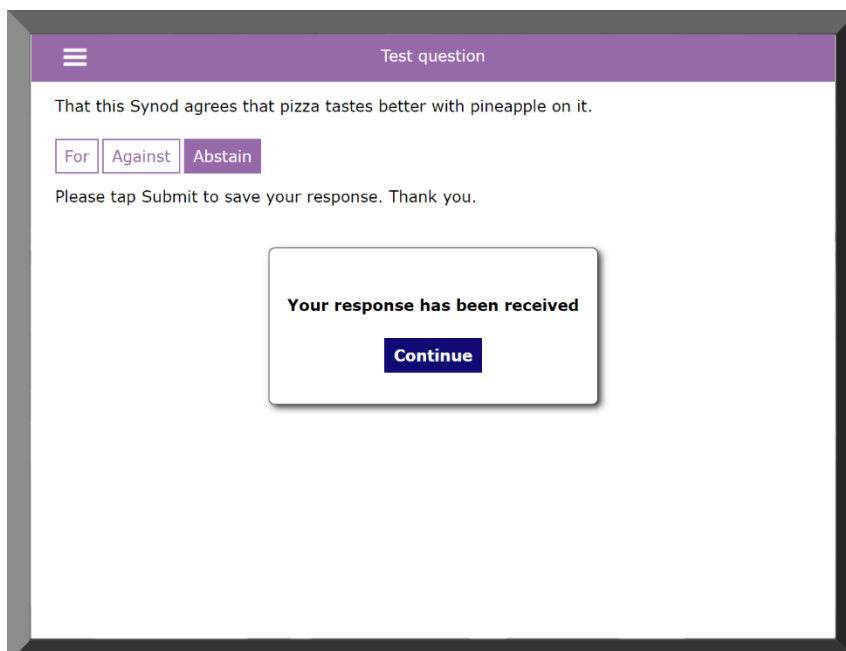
Test question

That this Synod agrees that pizza tastes better with pineapple on it.

For Against Abstain

Please tap Submit to save your response. Thank you.

Your response has been received

Continue